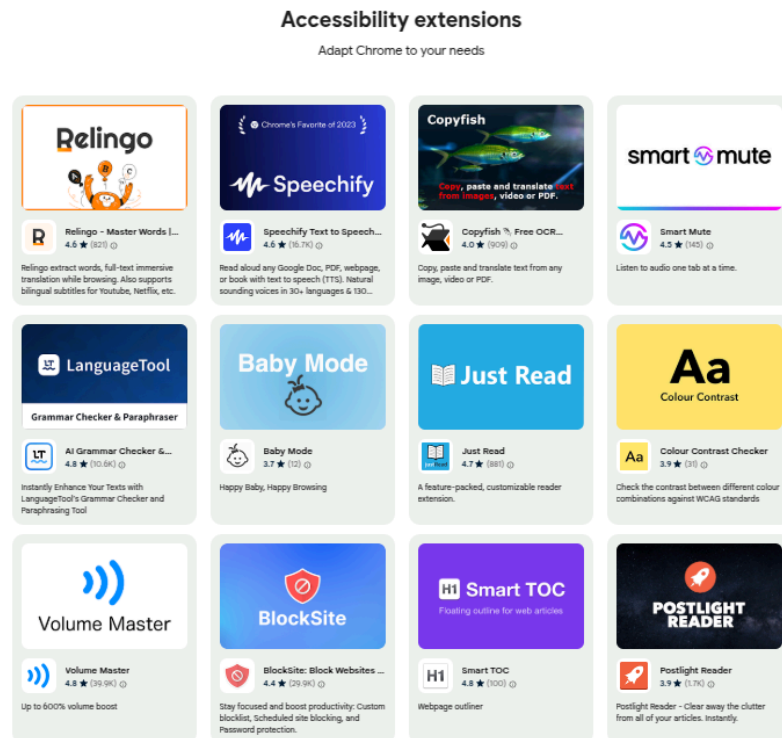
Accessibility extensions

Adapt Chrome to your needs

Relingo

Relingo - Master Words |...
4.6 ★ (821)

Relingo extract words, full-text immersive translation while browsing. Also supports bilingual subtitles for Youtube, Netflix, etc.

Chrome's Favorite of 2023

Speechify

Speechify Text to Speech...
4.6 ★ (16.7K)

Read aloud any Google Doc, PDF, webpage, or book with text to speech (TTS). Natural sounding voices in 30+ languages & 130...

Copyfish

Copy, paste and translate text from images, video or PDF.

Copyfish 🐟 Free OCR...
4.0 ★ (909)

Copy, paste and translate text from any image, video or PDF.

smart mute

Smart Mute
4.5 ★ (145)

Listen to audio one tab at a time.

LanguageTool

Grammar Checker & Paraphraser

AI Grammar Checker &...
4.8 ★ (10.6K)

Instantly Enhance Your Texts with LanguageTool's Grammar Checker and Paraphrasing Tool

Baby Mode

Baby Mode
3.7 ★ (12)

Happy Baby, Happy Browsing

Just Read

Just Read
4.7 ★ (881)

A feature-packed, customizable reader extension.

Aa

Colour Contrast

Colour Contrast Checker
3.9 ★ (31)

Check the contrast between different colour combinations against WCAG standards

Volume Master

Volume Master
4.8 ★ (39.9K)

Up to 600% volume boost

BlockSite

BlockSite: Block Websites ...
4.4 ★ (29.9K)

Stay focused and boost productivity: Custom blocklist, Scheduled site blocking, and Password protection.

H1 Smart TOC

Floating outline for web articles

Smart TOC
4.8 ★ (100)

Webpage outliner

POSTLIGHT READER

Postlight Reader
3.9 ★ (1.7K)

Postlight Reader - Clear away the clutter from all of your articles. Instantly.